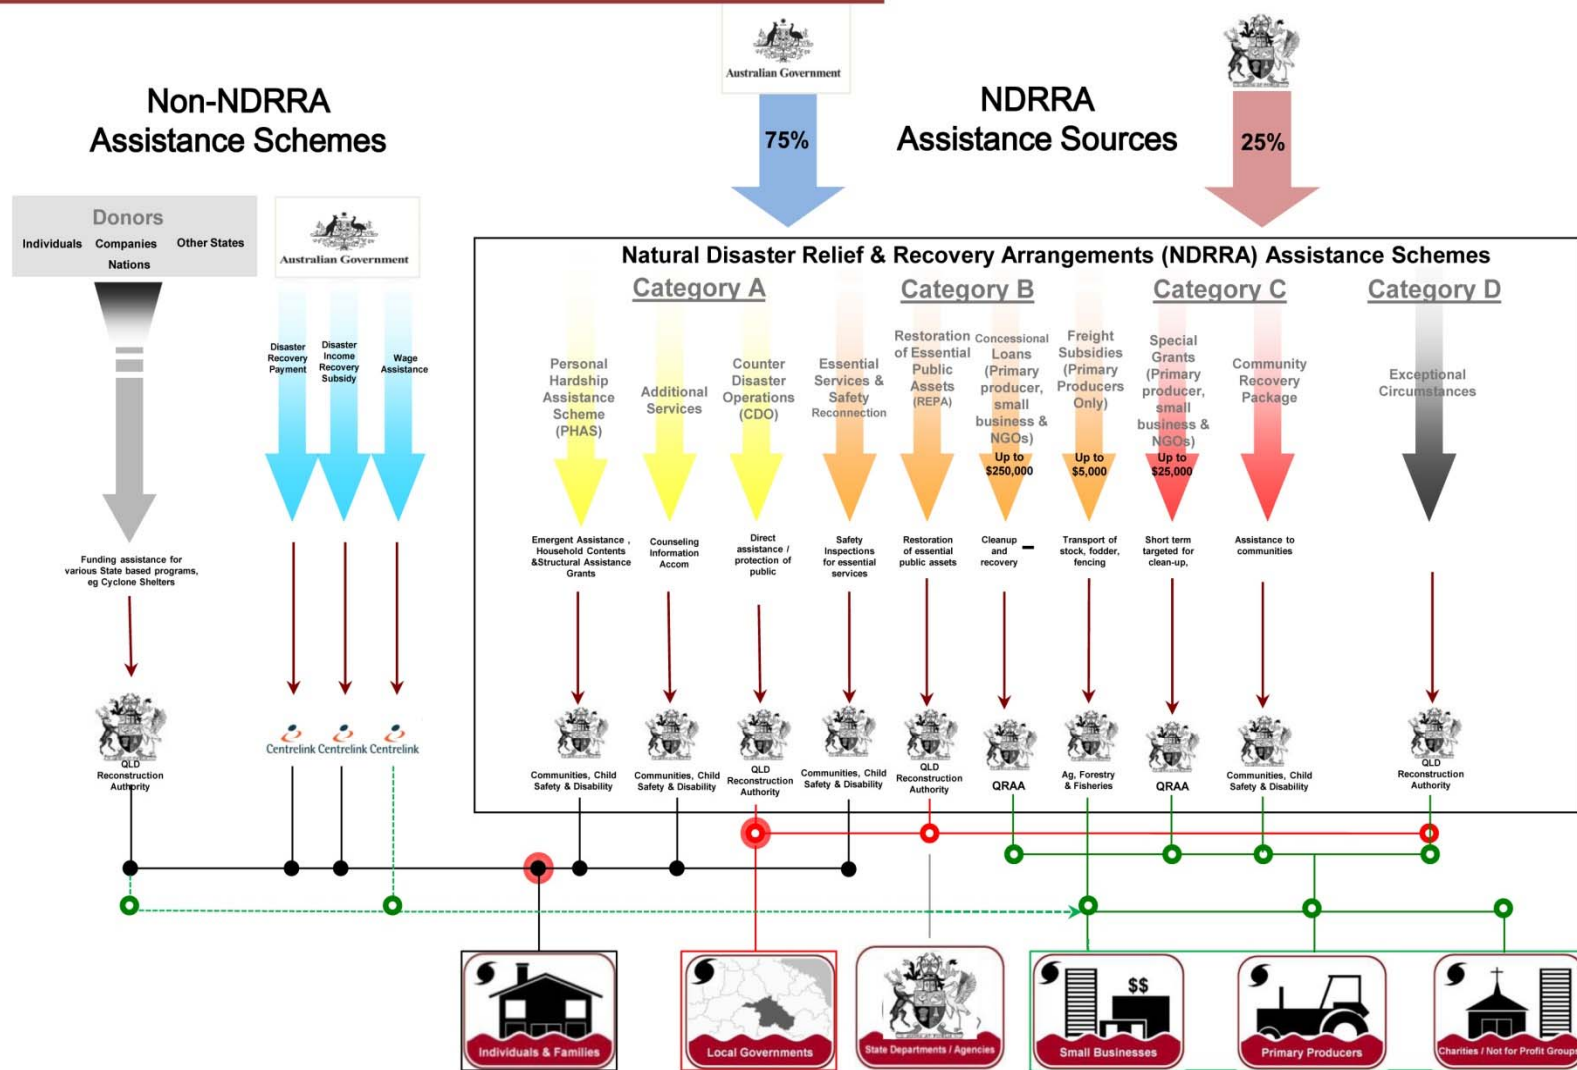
Australian Government

75%

NDRRA Assistance Sources

25%

Non-NDRRA Assistance Schemes

Donors
Individuals Companies Other States
Nations

Australian Government

Disaster Recovery Payment
Disaster Income Recovery Subsidy
Wage Assistance

Funding assistance for various State based programs, eg Cyclone Shelters

QLD Reconstruction Authority

Centrelink Centrelink Centrelink

Natural Disaster Relief & Recovery Arrangements (NDRRA) Assistance Schemes

Category A
Category B
Category C
Category D

Personal Hardship Assistance Scheme (PHAS)
Additional Services
Counter Disaster Operations (CDO)
Essential Services & Safety Reconnection
Restoration of Essential Public Assets (REPA)
Concessional Loans (Primary producer, small business & NGOs) Up to $250,000
Freight Subsidies (Primary Producers Only) Up to $5,000
Special Grants (Primary producer, small business & NGOs) Up to $25,000
Community Recovery Package
Exceptional Circumstances

Emergent Assistance , Household Contents &Structural Assistance Grants
Counseling Information Accom
Direct assistance / protection of public
Safety Inspections for essential services
Restoration of essential public assets
Cleanup and recovery
Transport of stock, fodder, fencing
Short term targeted for clean-up,
Assistance to communities

Communities, Child Safety & Disability
Communities, Child Safety & Disability
QLD Reconstruction Authority
Communities, Child Safety & Disability
QLD Reconstruction Authority
QRAA
Ag, Forestry & Fisheries
QRAA
Communities, Child Safety & Disability
QLD Reconstruction Authority

Individuals & Families
Local Governments
State Departments / Agencies
$$
Small Businesses
Primary Producers
Charities / Not for Profit Group